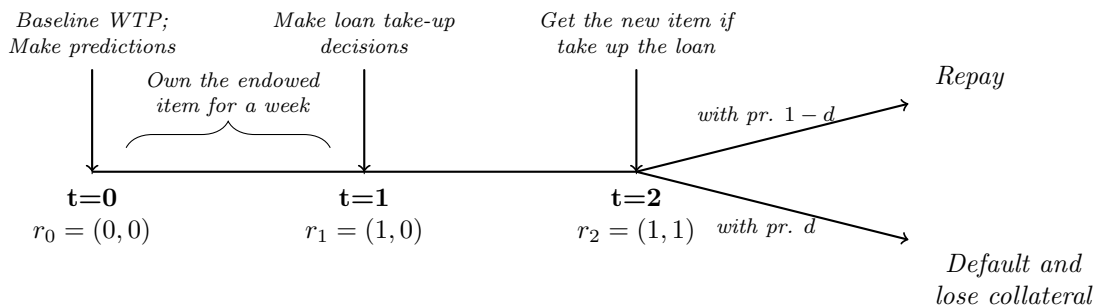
Baseline WTP; Make predictions

Make loan take-up decisions

Get the new item if take up the loan

Own the endowed item for a week

Repay

with pr. $1-d$

with pr. $d$

t=0
$r_0 = (0, 0)$

t=1
$r_1 = (1, 0)$

t=2
$r_2 = (1, 1)$

Default and lose collateral